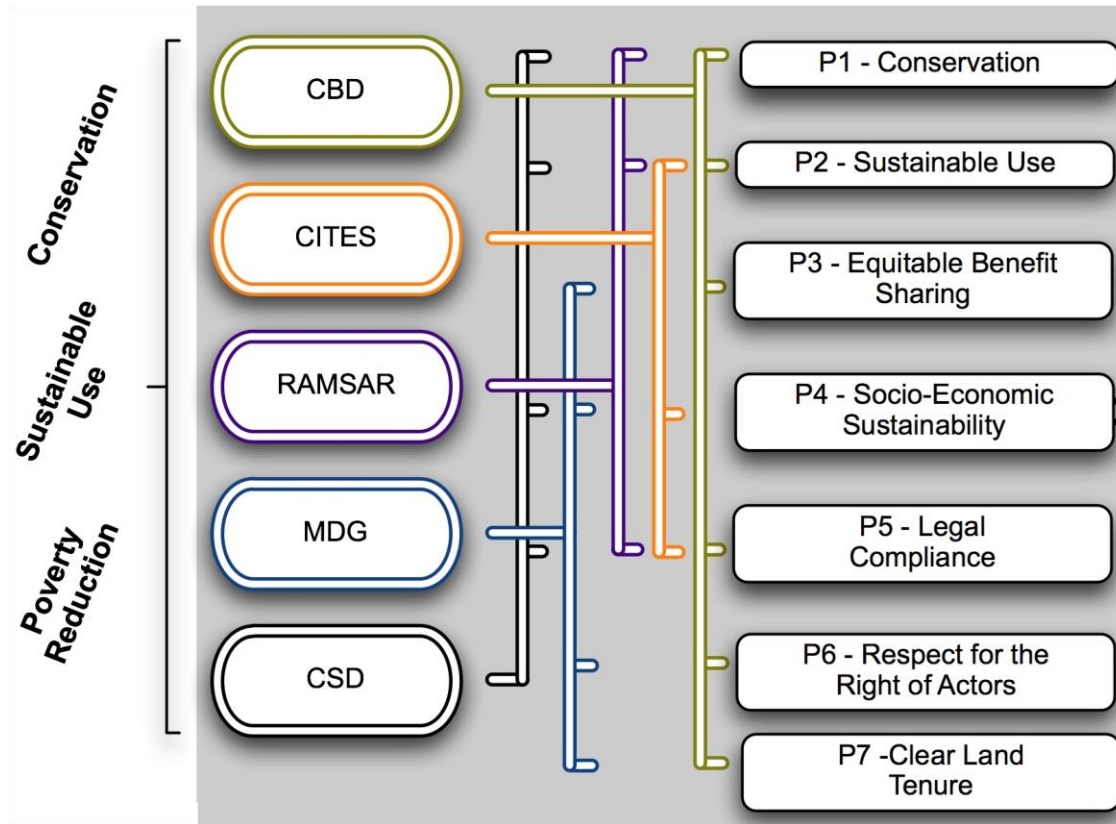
Conservation

Sustainable Use

Poverty Reduction

CBD

CITES

RAMSAR

MDG

CSD

P1 - Conservation

P2 - Sustainable Use

P3 - Equitable Benefit Sharing

P4 - Socio-Economic Sustainability

P5 - Legal Compliance

P6 - Respect for the Right of Actors

P7 -Clear Land Tenure